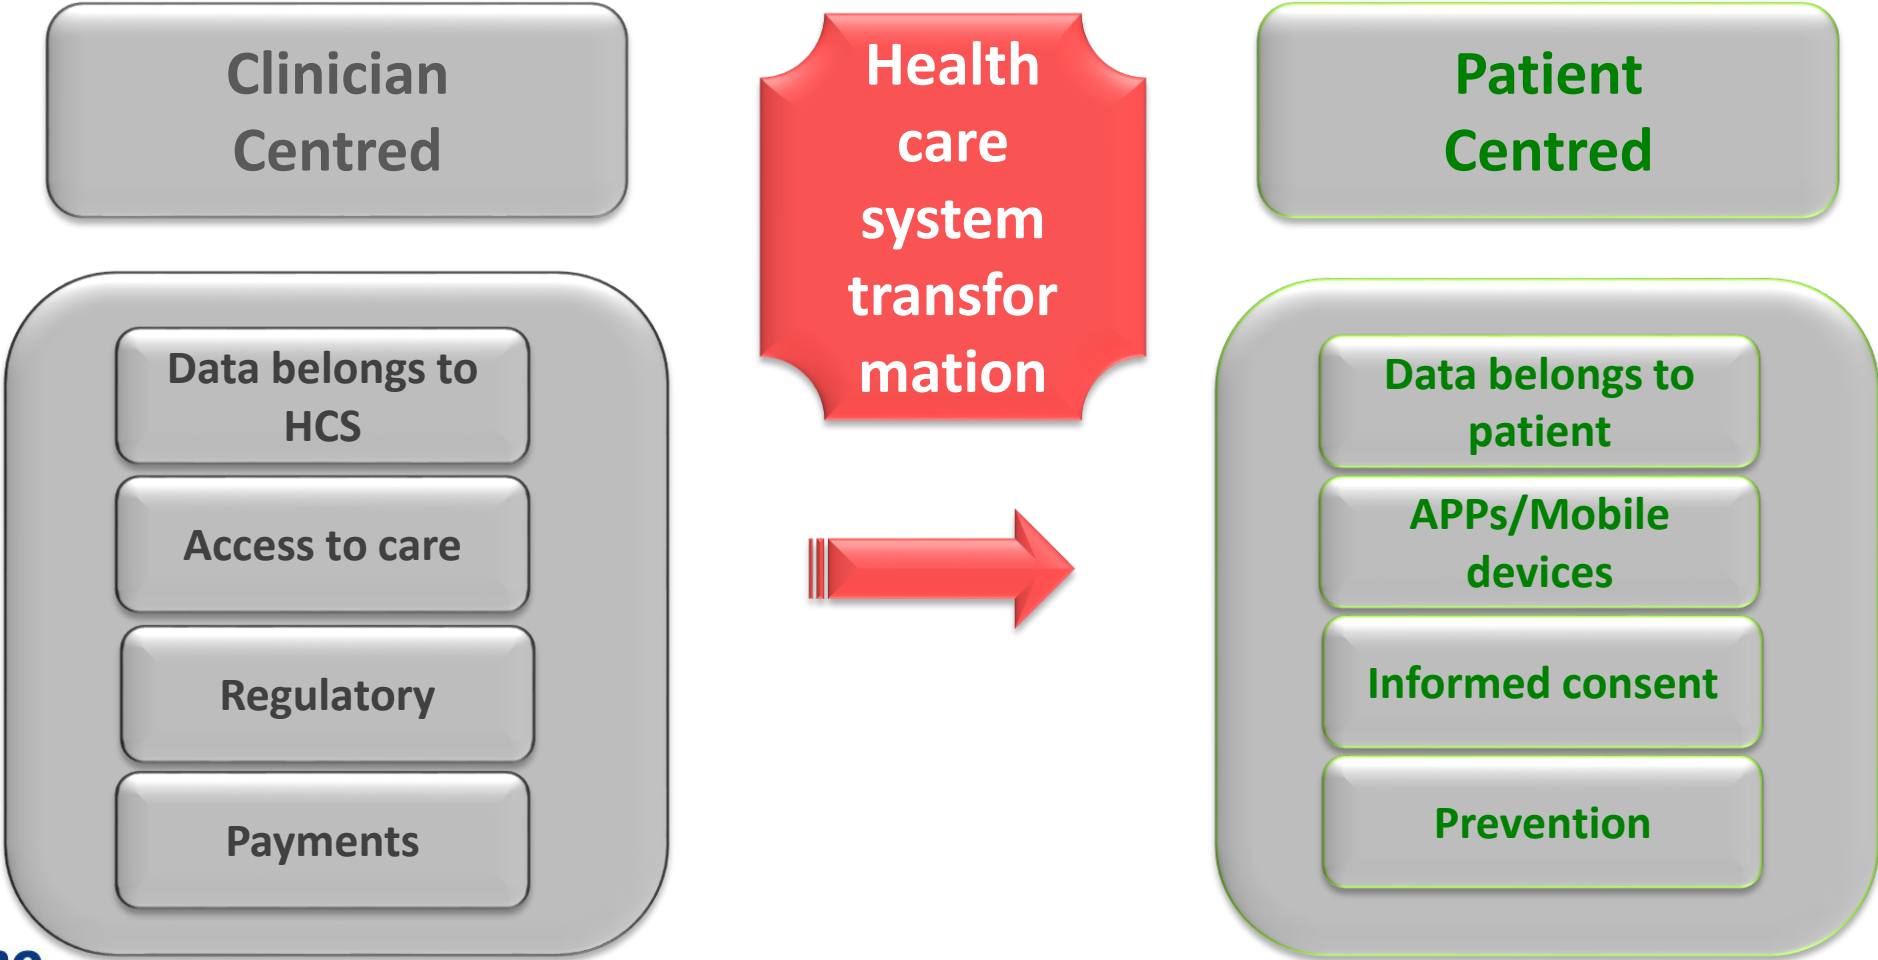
Clinician Centred

Data belongs to HCS

Access to care

Regulatory

Payments

Health care system transformation

Patient Centred

Data belongs to patient

APPs/Mobile devices

Informed consent

Prevention